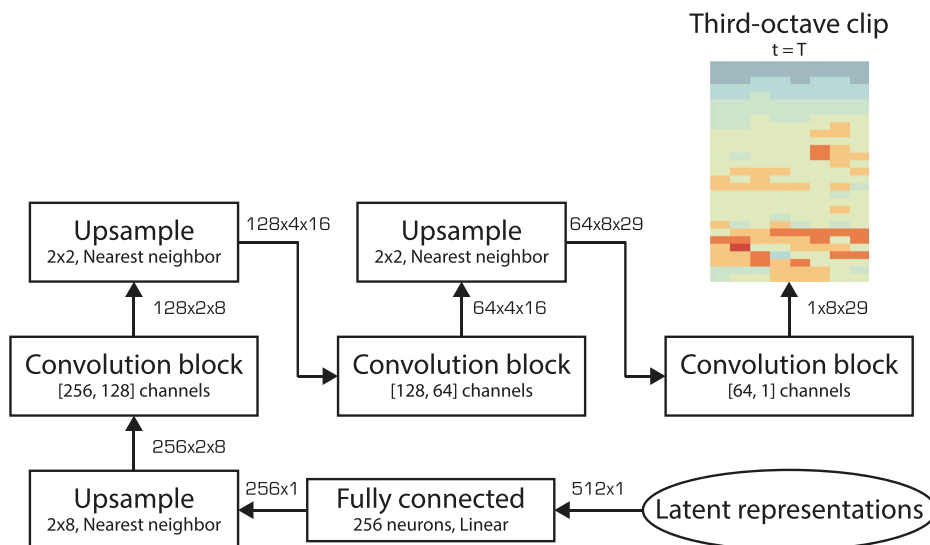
Third-octave clip
t = T

Upsample
2x2, Nearest neighbor

128x4x16

Upsample
2x2, Nearest neighbor

64x8x29

128x2x8

64x4x16

1x8x29

Convolution block
[256, 128] channels

Convolution block
[128, 64] channels

Convolution block
[64, 1] channels

256x2x8

Upsample
2x8, Nearest neighbor

256x1

Fully connected
256 neurons, Linear

512x1

Latent representations